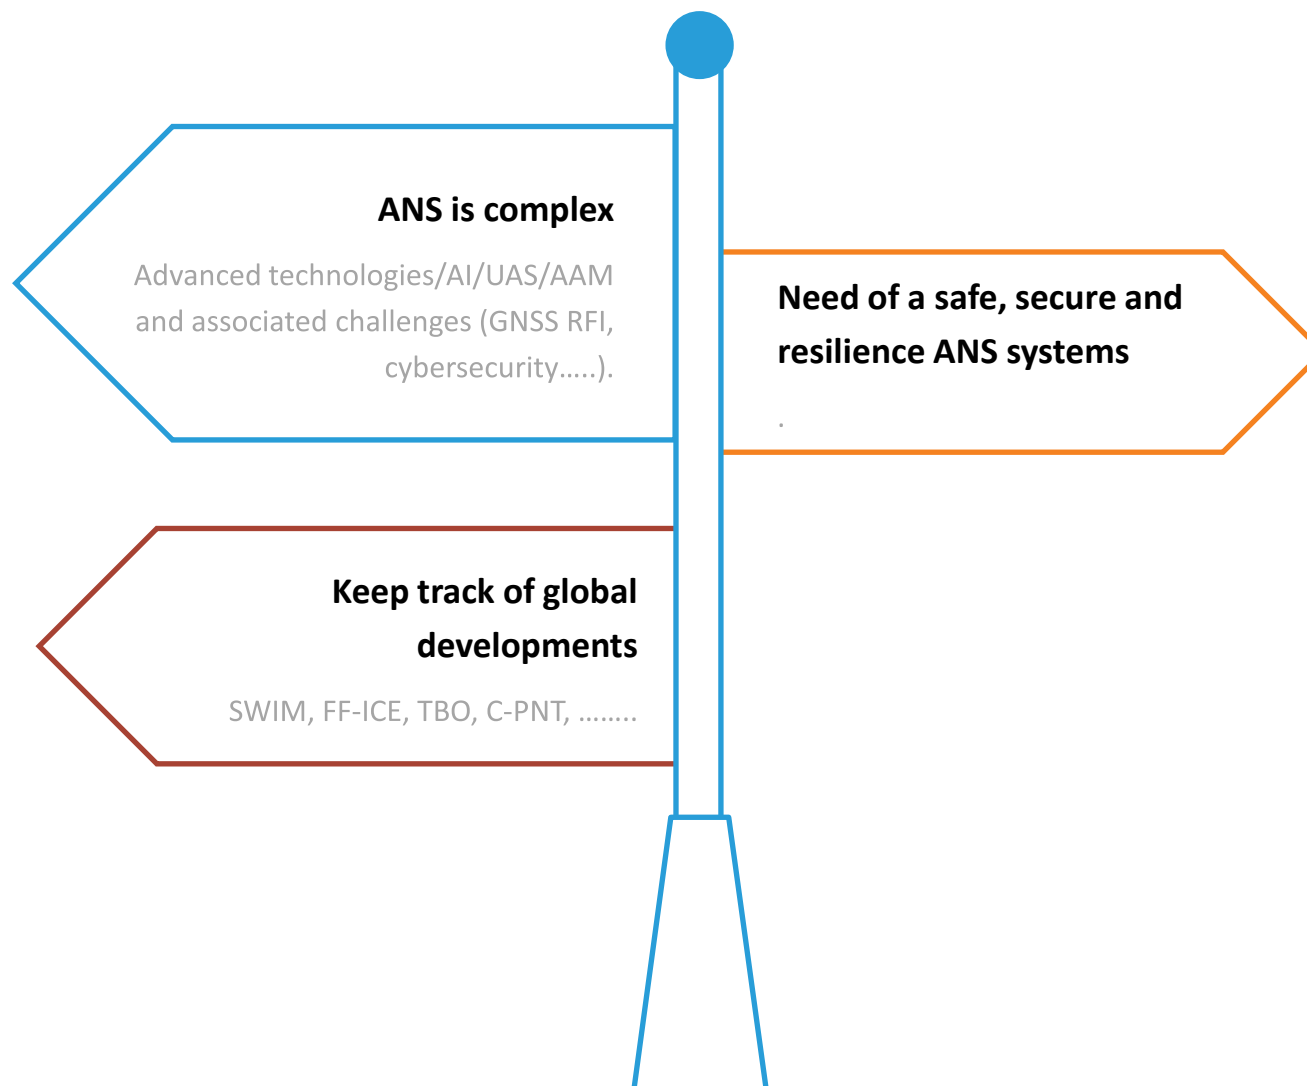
ANS is complex

Advanced technologies/AI/UAS/AAM and associated challenges (GNSS RFI, cybersecurity…..).

Need of a safe, secure and resilience ANS systems

.

Keep track of global developments

SWIM, FF-ICE, TBO, C-PNT, ……..